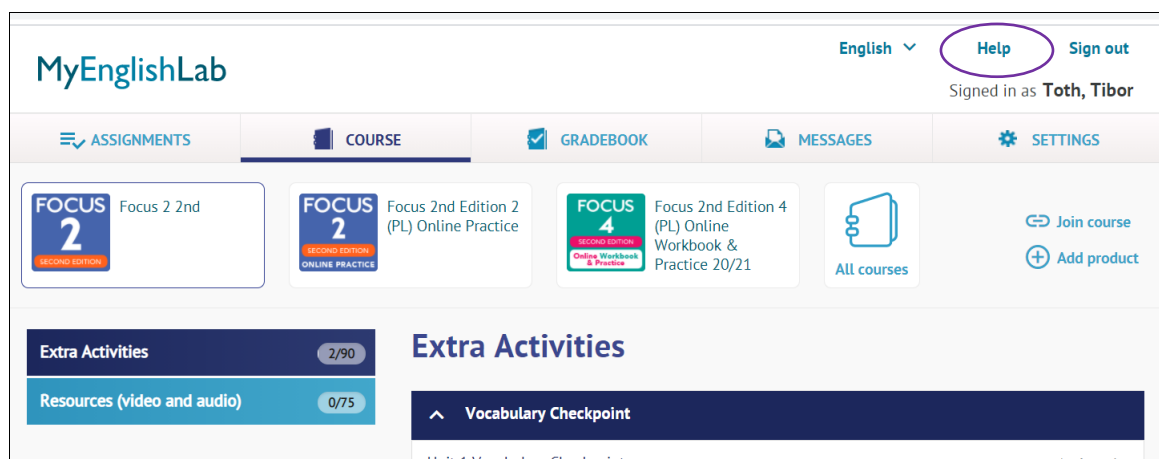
MyEnglishLab

English Help Sign out

Signed in as Toth, Tibor

ASSIGNMENTS COURSE GRADEBOOK MESSAGES SETTINGS

FOCUS 2 SECOND EDITION

Focus 2 2nd

FOCUS 2 SECOND EDITION ONLINE PRACTICE

Focus 2nd Edition 2 (PL) Online Practice

FOCUS 4 SECOND EDITION Online Workbook & Practice

Focus 2nd Edition 4 (PL) Online Workbook & Practice 20/21

All courses

Join course

Add product

Extra Activities 2/90

Resources (video and audio) 0/75

Extra Activities

Vocabulary Checkpoint

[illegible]